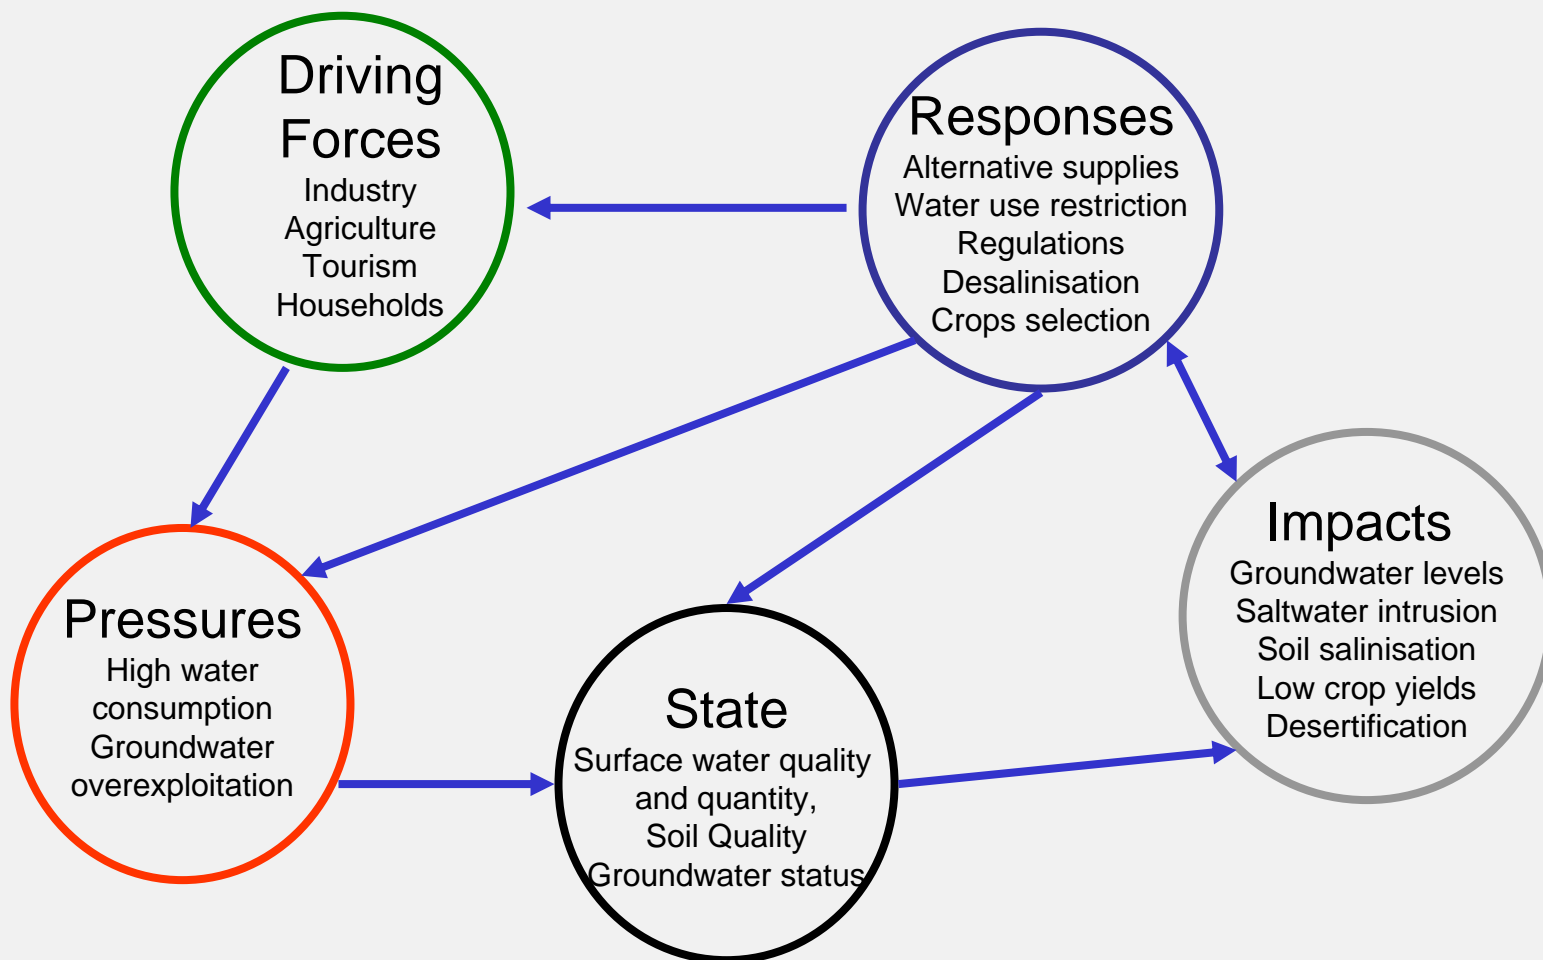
Driving Forces
Industry
Agriculture
Tourism
Households

Responses
Alternative supplies
Water use restriction
Regulations
Desalinisation
Crops selection

Pressures
High water consumption
Groundwater overexploitation

State
Surface water quality and quantity,
Soil Quality
Groundwater status

Impacts
Groundwater levels
Saltwater intrusion
Soil salinisation
Low crop yields
Desertification